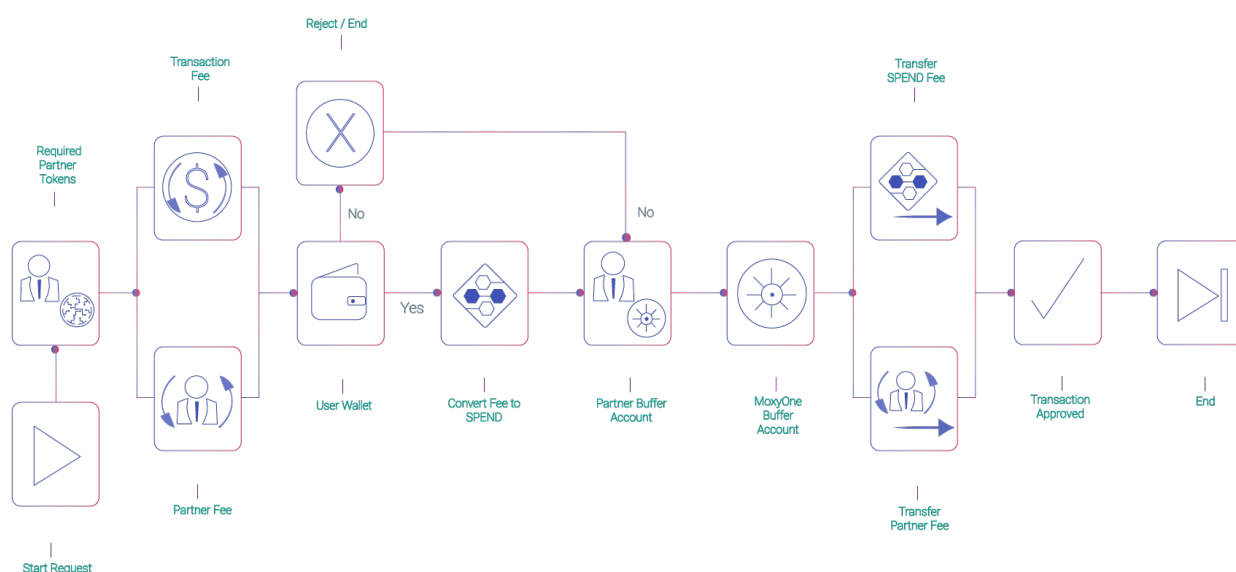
Reject / End

Transaction Fee

Required Partner Tokens

No

No

Yes

Transfer SPEND Fee

Partner Fee

User Wallet

Convert Fee to SPEND

Partner Buffer Account

MoxyOne Buffer Account

Transaction Approved

End

Transfer Partner Fee

Start Request